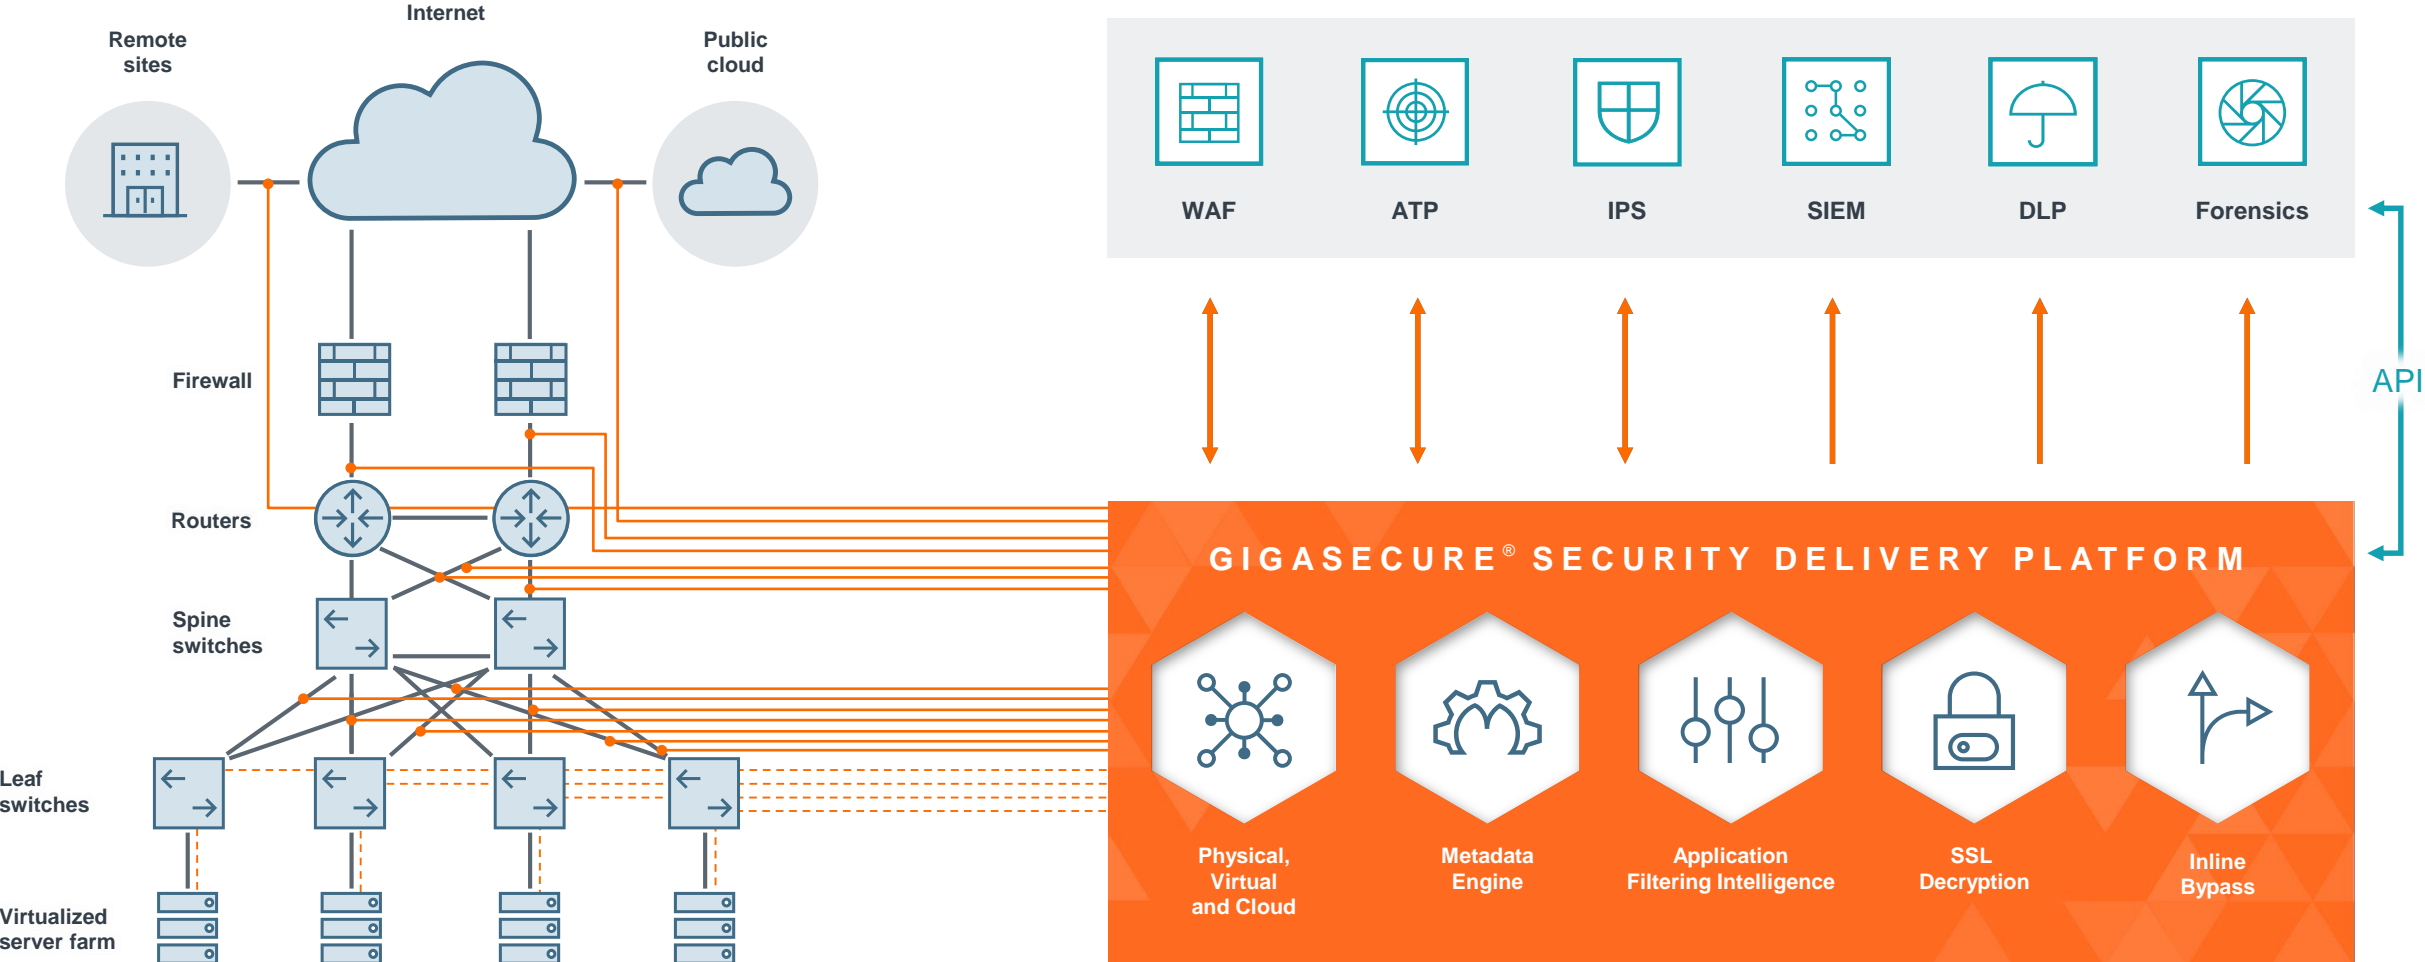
Internet

Remote sites

Public cloud

Firewall

Routers

Spine switches

Leaf switches

Virtualized server farm

WAF

ATP

IPS

SIEM

DLP

Forensics

API

GIGASECURE® SECURITY DELIVERY PLATFORM

Physical, Virtual and Cloud

Metadata Engine

Application Filtering Intelligence

SSL Decryption

Inline Bypass